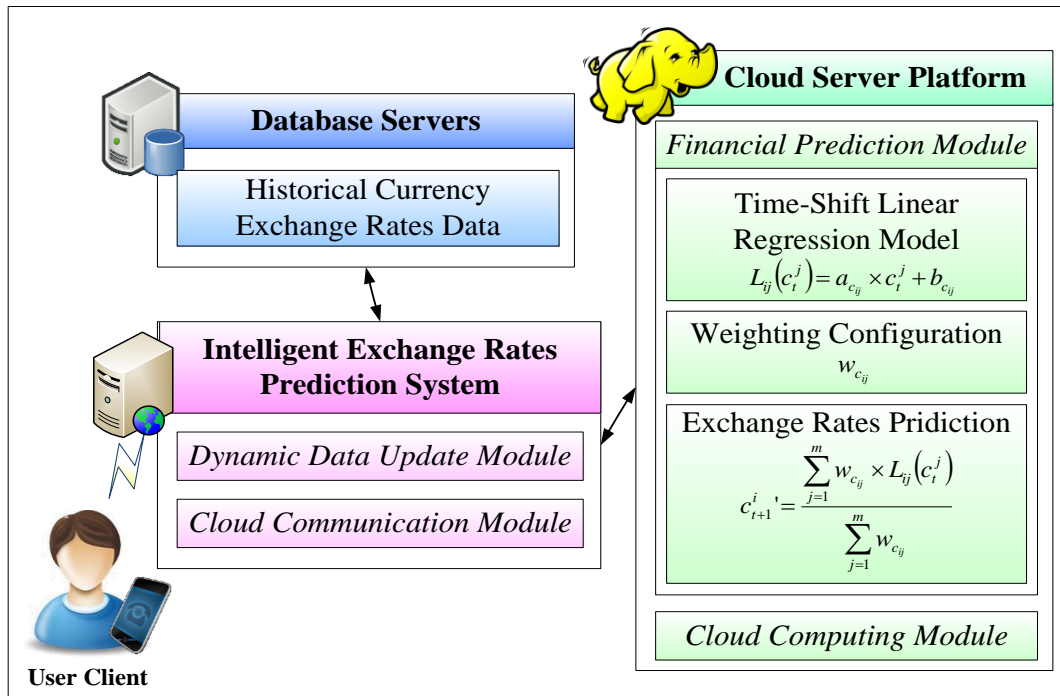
Cloud Server Platform

Financial Prediction Module

Time-Shift Linear Regression Model
$L_{ij}(c_t^j) = a_{c_{ij}} \times c_t^j + b_{c_{ij}}$

Weighting Configuration
$w_{c_{ij}}$

Exchange Rates Pridiction
$c_{t+1}^{i}' = \frac{\sum_{j=1}^{m} w_{c_{ij}} \times L_{ij}(c_t^j)}{\sum_{j=1}^{m} w_{c_{ij}}}$

Cloud Computing Module

Database Servers

Historical Currency Exchange Rates Data

Intelligent Exchange Rates Prediction System

Dynamic Data Update Module

Cloud Communication Module

User Client